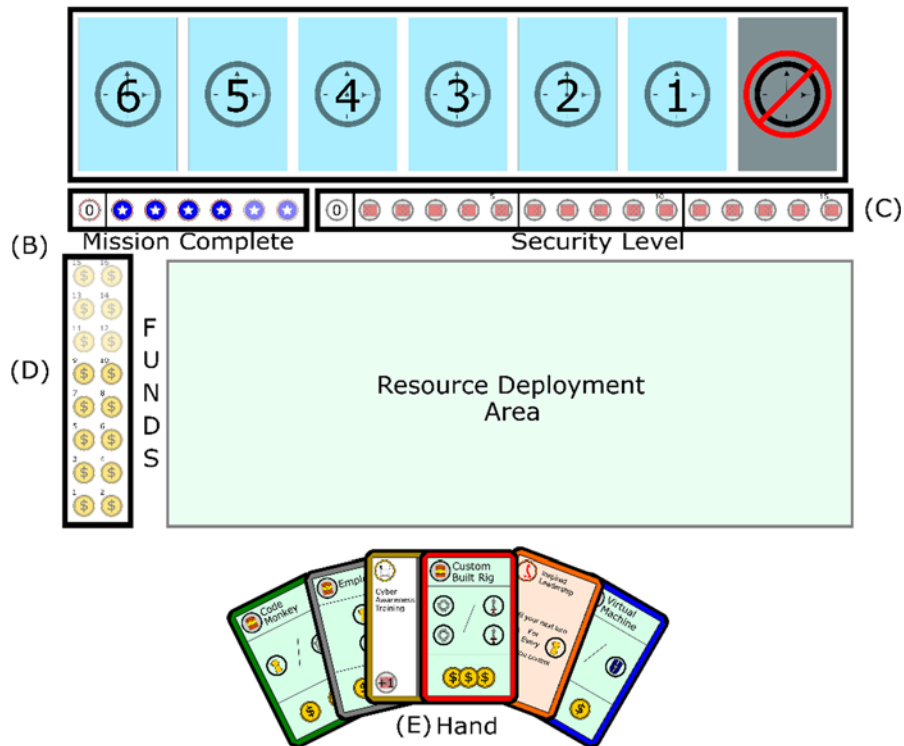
6 5 4 3 2 1

0

0 5 10 15

(C)

(B) Mission Complete

Security Level

15 16
13 14
11 12
9 10
7 8
5 6
3 4
1 2

(D)

F
U
N
D
S

Resource Deployment Area

Code Monkey

Emplo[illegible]

Cyber Awareness Training

+1

Custom Built Rig

Inspired Leadership

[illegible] your next turn For Every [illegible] Control

Virtual Machine

(E) Hand